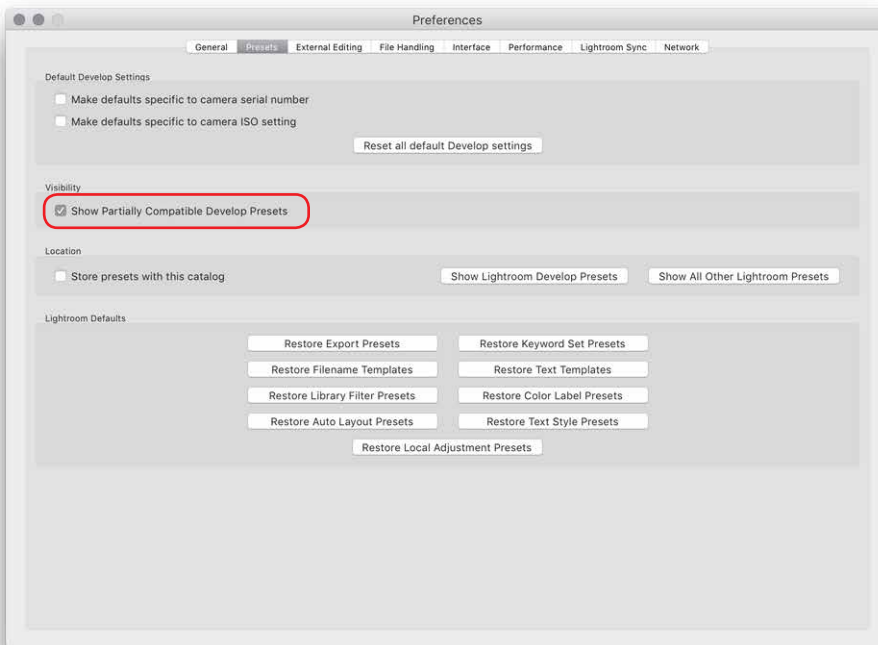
Preferences

General | Presets | External Editing | File Handling | Interface | Performance | Lightroom Sync | Network

Default Develop Settings

Make defaults specific to camera serial number

Make defaults specific to camera ISO setting

Reset all default Develop settings

Visibility

Show Partially Compatible Develop Presets

Location

Store presets with this catalog

Show Lightroom Develop Presets

Show All Other Lightroom Presets

Lightroom Defaults

Restore Export Presets

Restore Keyword Set Presets

Restore Filename Templates

Restore Text Templates

Restore Library Filter Presets

Restore Color Label Presets

Restore Auto Layout Presets

Restore Text Style Presets

Restore Local Adjustment Presets